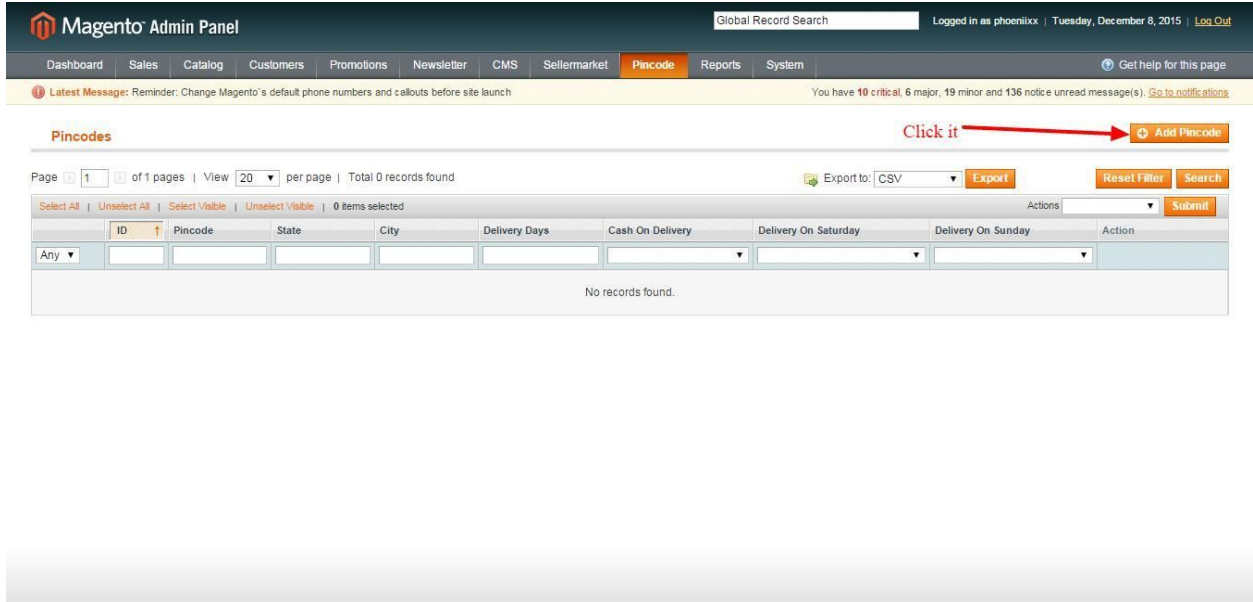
Magento Admin Panel

Global Record Search

Logged in as phoeniixx | Tuesday, December 8, 2015 | Log Out

Dashboard Sales Catalog Customers Promotions Newsletter CMS Sellermarket Pincode Reports System

Get help for this page

Latest Message: Reminder: Change Magento`s default phone numbers and callouts before site launch

You have 10 critical, 6 major, 19 minor and 136 notice unread message(s). Go to notifications

Pincodes

Click it

Add Pincode

Page 1 of 1 pages | View 20 per page | Total 0 records found

Export to: CSV Export

Reset Filter Search

Select All | Unselect All | Select Visible | Unselect Visible | 0 items selected

Actions Submit

| ID | Pincode | State | City | Delivery Days | Cash On Delivery | Delivery On Saturday | Delivery On Sunday | Action |
|---|---|---|---|---|---|---|---|---|
| Any | | | | | | | | |

No records found.